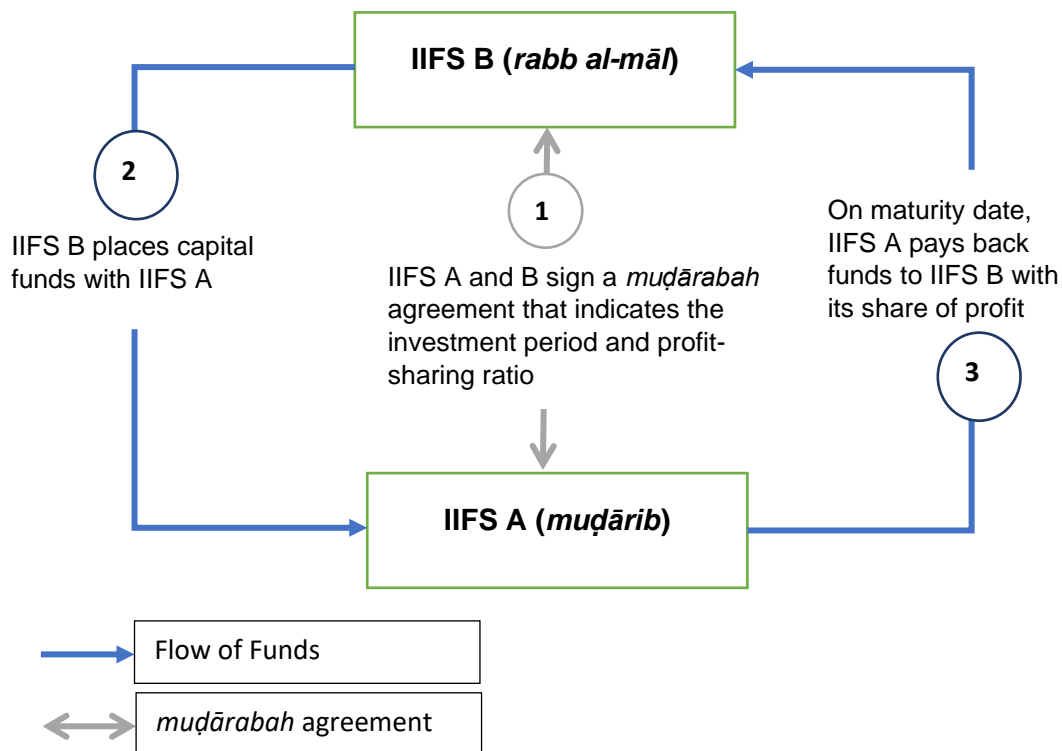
IIFS B (*rabb al-māl*)

2

IIFS B places capital funds with IIFS A

1

IIFS A and B sign a *muḍārabah* agreement that indicates the investment period and profit-sharing ratio

On maturity date, IIFS A pays back funds to IIFS B with its share of profit

3

IIFS A (*muḍārib*)

Flow of Funds

*muḍārabah* agreement